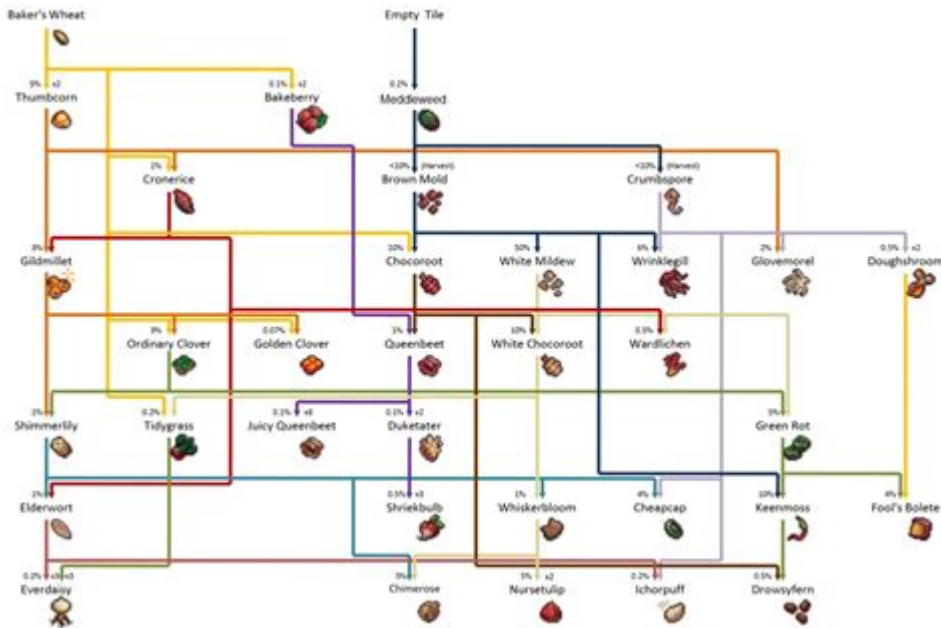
Baker's Wheat

Empty Tile

5% x2
Thumbcorn

0.1% x2
Bakeberry

0.2%
Meddleweed

2%
Cronerice

<10% (Harvest)
Brown Mold

<10% (Harvest)
Crumbspore

3%
Gildmillet

10%
Chocoroot

50%
White Mildew

6%
Wrinklegill

2%
Glovemorel

0.5% x2
Doughshroom

9%
Ordinary Clover

0.07%
Golden Clover

1%
Queenbeet

10%
White Chocoroot

0.5%
Wardlichen

2%
Shimmerlily

0.2%
Tidygrass

0.1% x8
Juicy Queenbeet

0.1% x2
Duketater

5%
Green Rot

1%
Elderwort

0.5% x3
Shriekbulb

1%
Whiskerbloom

4%
Cheapcap

10%
Keenmoss

4%
Fool's Bolete

0.2% x3
Everdaisy

5%
Chimerose

5% x2
Nursetulip

0.2%
Ichorpuff

0.5%
Drowsyfern